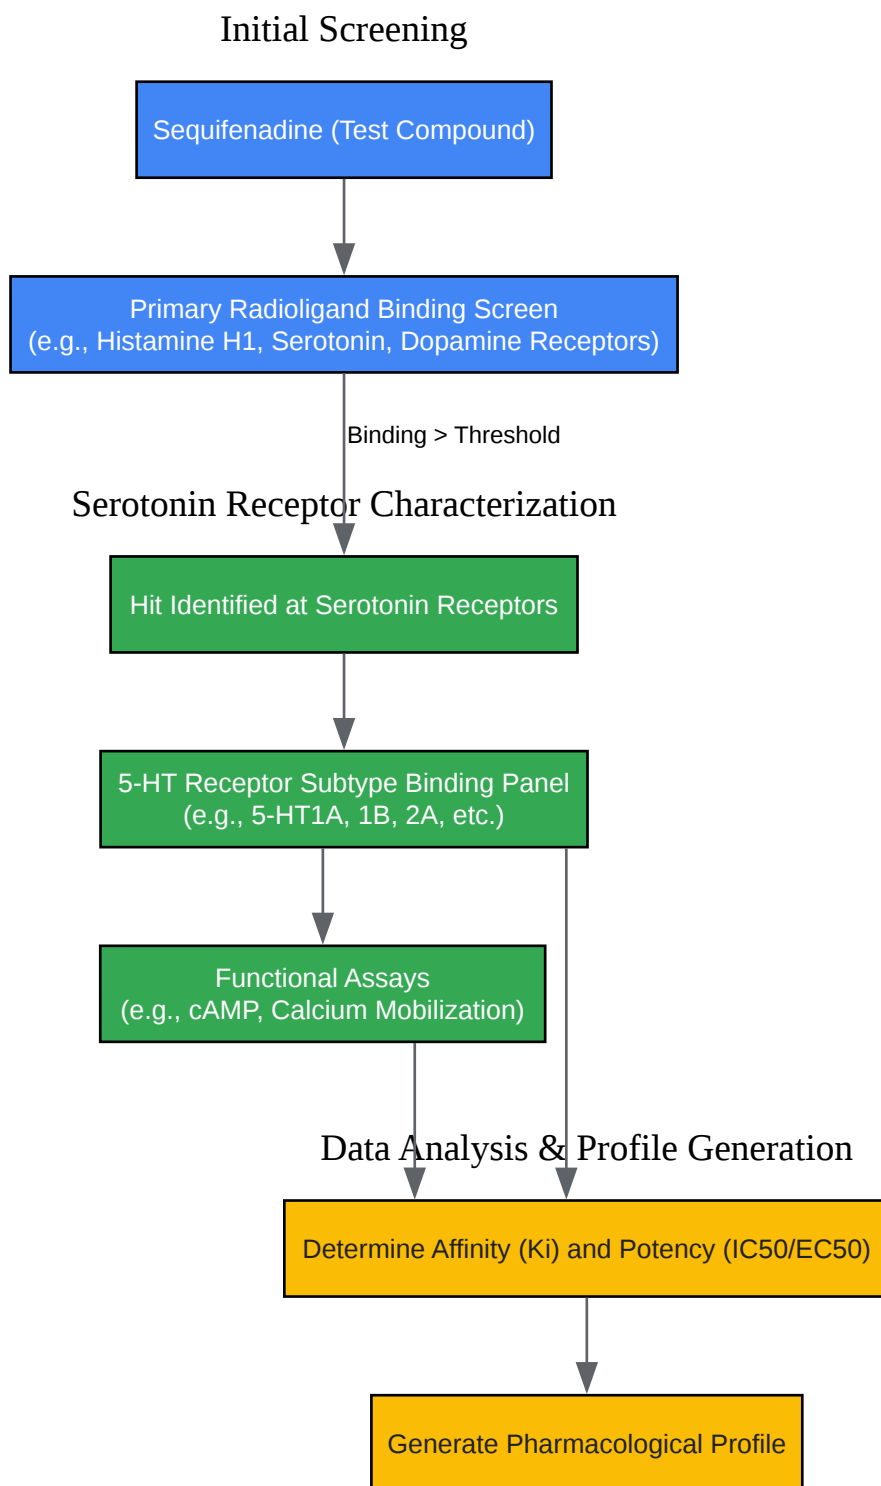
Initial Screening

Sequifenadine (Test Compound)

Primary Radioligand Binding Screen
(e.g., Histamine H1, Serotonin, Dopamine Receptors)

Binding > Threshold

Serotonin Receptor Characterization

Hit Identified at Serotonin Receptors

5-HT Receptor Subtype Binding Panel
(e.g., 5-HT1A, 1B, 2A, etc.)

Functional Assays
(e.g., cAMP, Calcium Mobilization)

Data Analysis & Profile Generation

Determine Affinity (Ki) and Potency (IC50/EC50)

Generate Pharmacological Profile